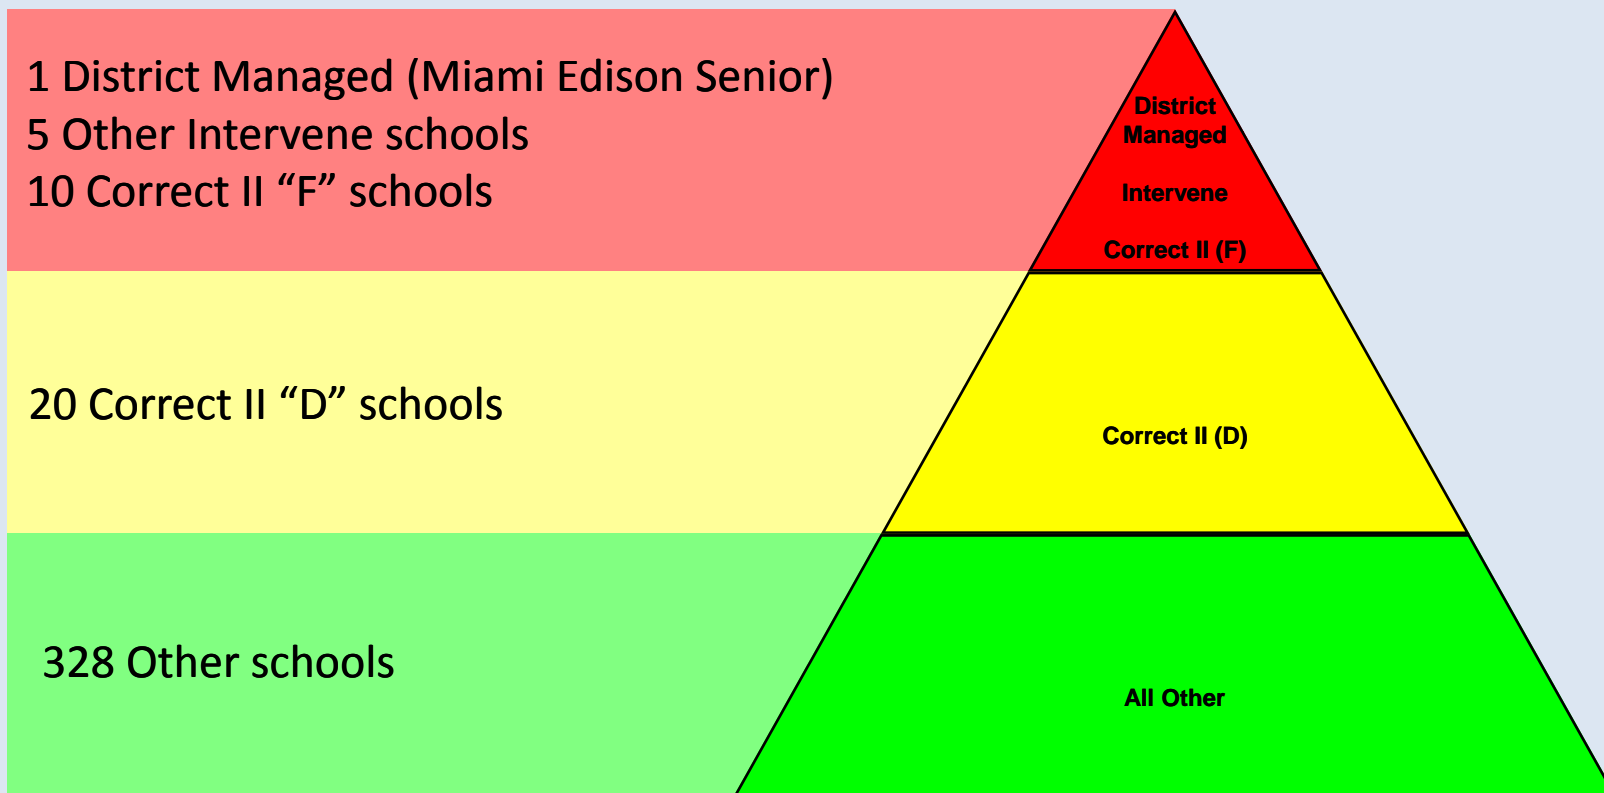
1 District Managed (Miami Edison Senior)
5 Other Intervene schools
10 Correct II “F” schools

District Managed

Intervene

Correct II (F)

20 Correct II “D” schools

Correct II (D)

328 Other schools

All Other